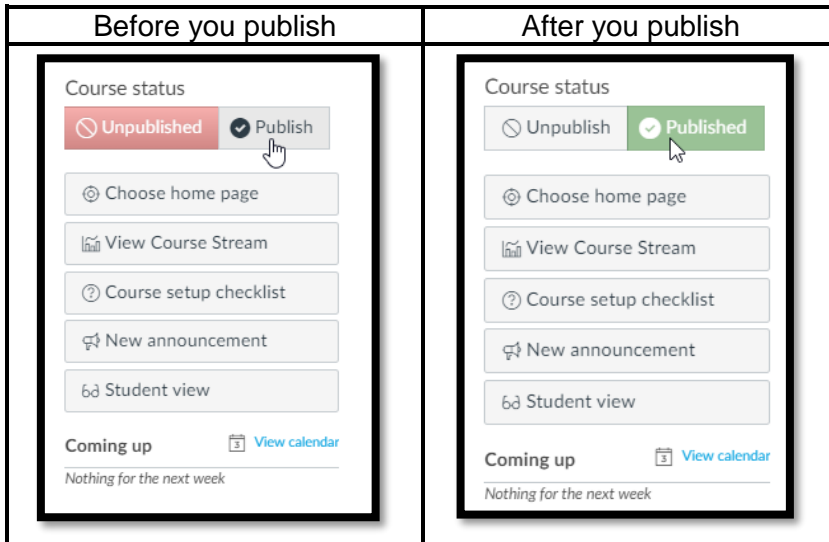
| Before you publish | After you publish |
|---|---|
| Course status<br>Unpublished Publish<br>Choose home page<br>View Course Stream<br>Course setup checklist<br>New announcement<br>Student view<br>Coming up View calendar<br>Nothing for the next week | Course status<br>Unpublish Published<br>Choose home page<br>View Course Stream<br>Course setup checklist<br>New announcement<br>Student view<br>Coming up View calendar<br>Nothing for the next week |